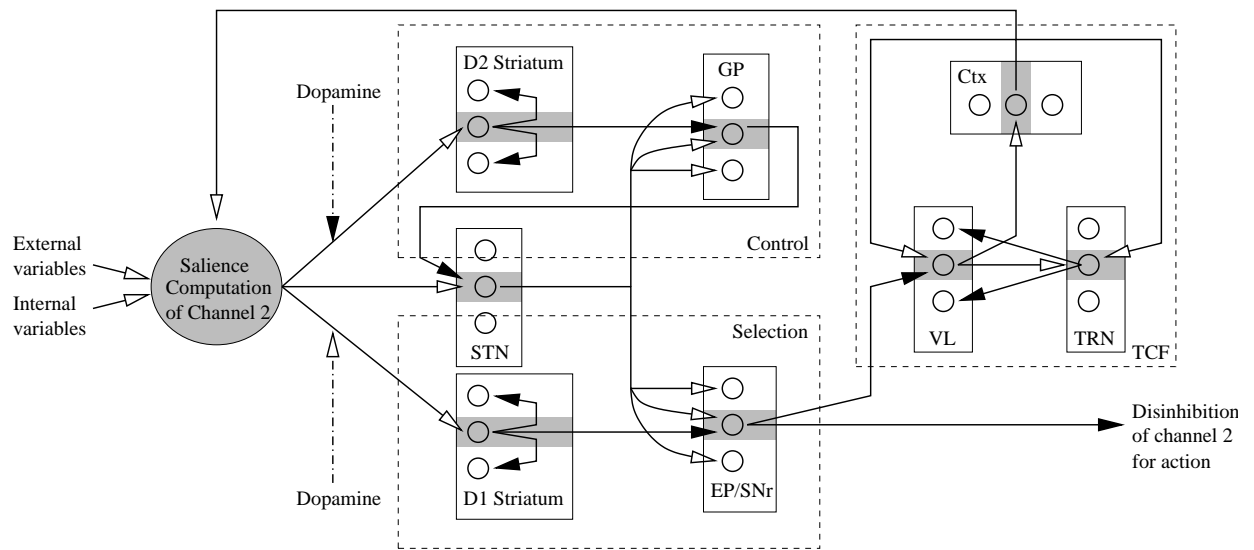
D2 Striatum

GP

Ctx

Dopamine

External variables

Internal variables

Salience Computation of Channel 2

Control

STN

Selection

VL

TRN

TCF

D1 Striatum

EP/SNr

Dopamine

Disinhibition of channel 2 for action